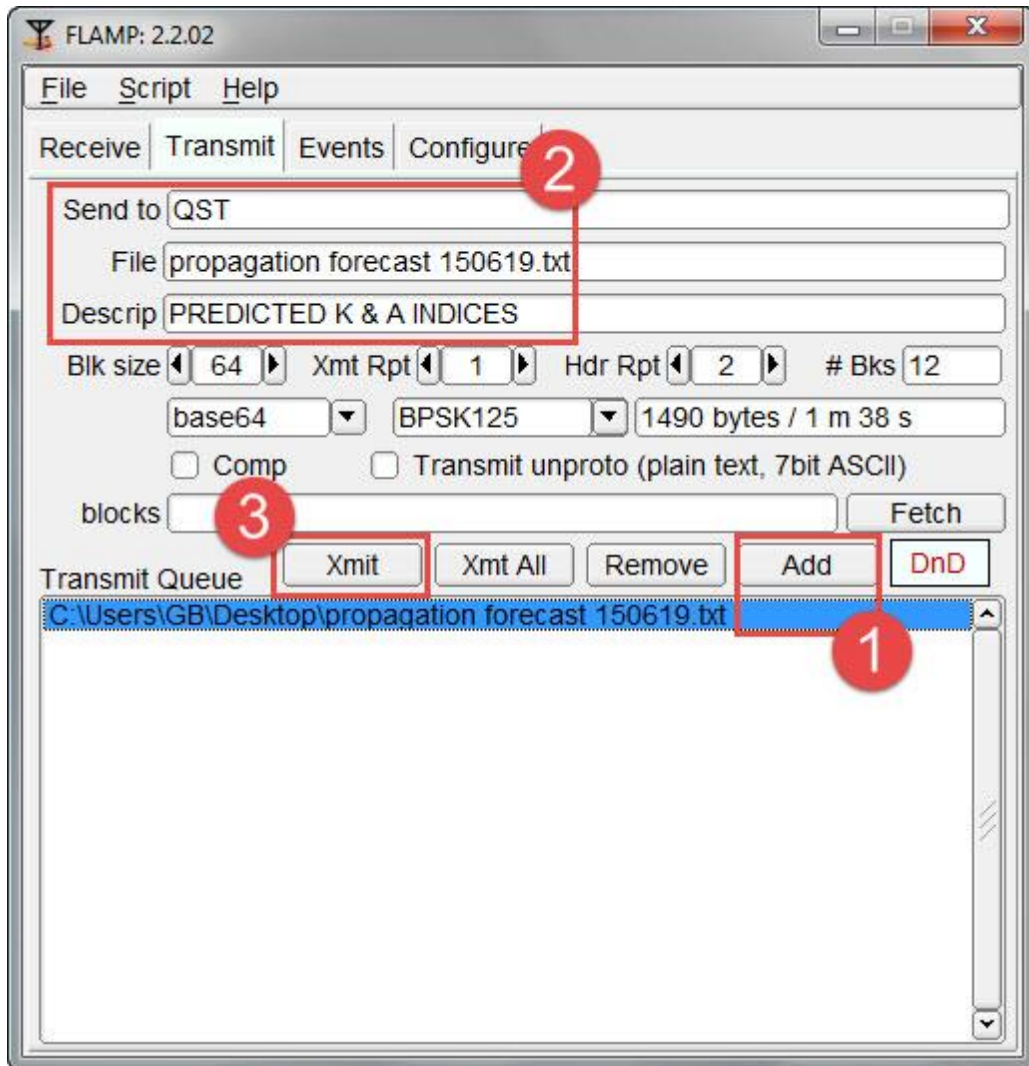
FLAMP: 2.2.02

File Script Help

Receive Transmit Events Configure

2

Send to QST

File propagation forecast 150619.txt

Descrip PREDICTED K & A INDICES

Blk size 64 Xmt Rpt 1 Hdr Rpt 2 # Bks 12

base64 BPSK125 1490 bytes / 1 m 38 s

Comp Transmit unproto (plain text, 7bit ASCII)

blocks Fetch

3

Transmit Queue Xmit Xmt All Remove Add DnD

C:\Users\GB\Desktop\propagation forecast 150619.txt

1